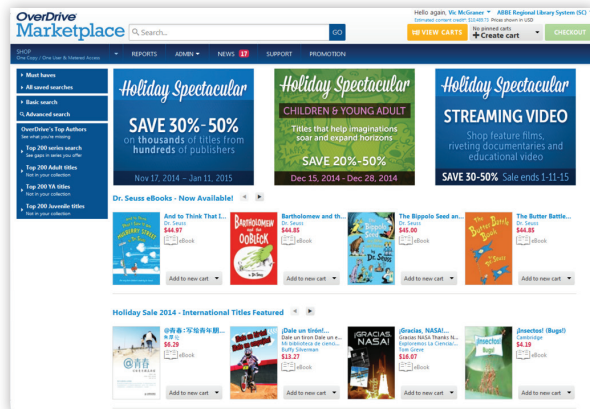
OverDrive Marketplace

Search...

GO

Hello again, Vic McGraner ▾ | ABBE Regional Library System (SC)

Estimated content credit: $10,480.71 Prices shown in USD

VIEW CARTS

No pinned carts
Create cart

CHECKOUT

SHOP
One Copy / One User & Metered Access

REPORTS

ADMIN

NEWS 17

SUPPORT

PROMOTION

Most haves

All saved searches

Basic search

Advanced search

OverDrive's Top Authors
See what you're missing

Top 200 series search
See gaps in series you offer

Top 200 Adult titles
Not in your collection

Top 200 YA titles
Not in your collection

Top 200 Juvenile titles
Not in your collection

Holiday Spectacular
SAVE 30%–50%
on thousands of titles from hundreds of publishers
Nov 17, 2014 – Jan 11, 2015

Holiday Spectacular
CHILDREN & YOUNG ADULT
Titles that help imaginations soar and expand horizons
SAVE 20%–50%
Dec 15, 2014 – Dec 28, 2014

Holiday Spectacular
STREAMING VIDEO
Shop feature films, riveting documentaries and educational video
SAVE 30-50% Sale ends 1-11-15

Dr. Seuss eBooks - Now Available!

And to Think That I...
Dr. Seuss
$44.97
eBook
Add to new cart

Bartholomew and th...
Dr. Seuss
$44.85
eBook
Add to new cart

The Bippolo Seed an...
Dr. Seuss
$45.00
eBook
Add to new cart

The Butter Battle...
Dr. Seuss
$44.85
eBook
Add to new cart

Holiday Sale 2014 - International Titles Featured

@青春：写给青年朋...
朱宜廷
$6.29
eBook
Add to new cart

¡Dale un tirón!...
Dale un tirón Dale un e...
Mi biblioteca de cienci...
Buffy Silverman
$13.27
eBook
Add to new cart

¡Gracias, NASA!...
Gracias NASA Thanks N...
Exploremos La Ciencia/...
Tom Greve
$16.07
eBook
Add to new cart

¡Insectos! (Bugs!)
Cambridge
$4.19
eBook
Add to new cart